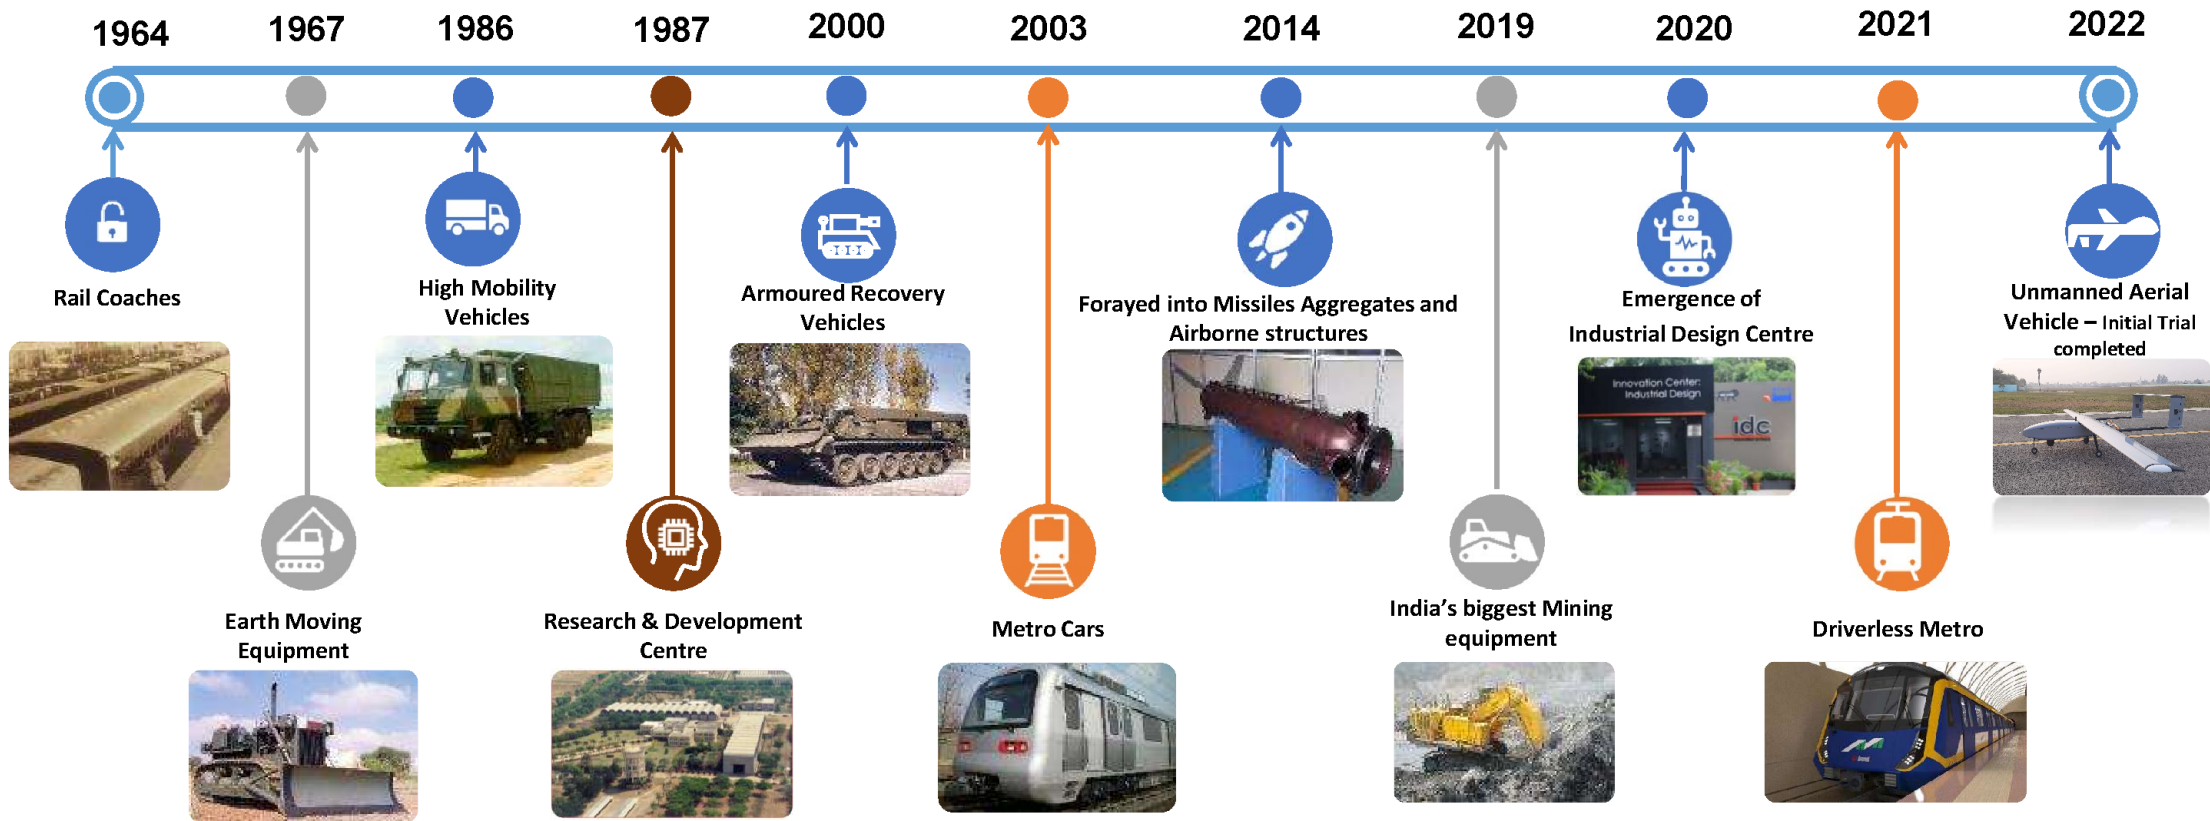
1964 1967 1986 1987 2000 2003 2014 2019 2020 2021 2022

Rail Coaches

Earth Moving Equipment

High Mobility Vehicles

Research & Development Centre

Armoured Recovery Vehicles

Metro Cars

Forayed into Missiles Aggregates and Airborne structures

India's biggest Mining equipment

Emergence of Industrial Design Centre

Innovation Center: Industrial Design

idc

Driverless Metro

Unmanned Aerial Vehicle – Initial Trial completed